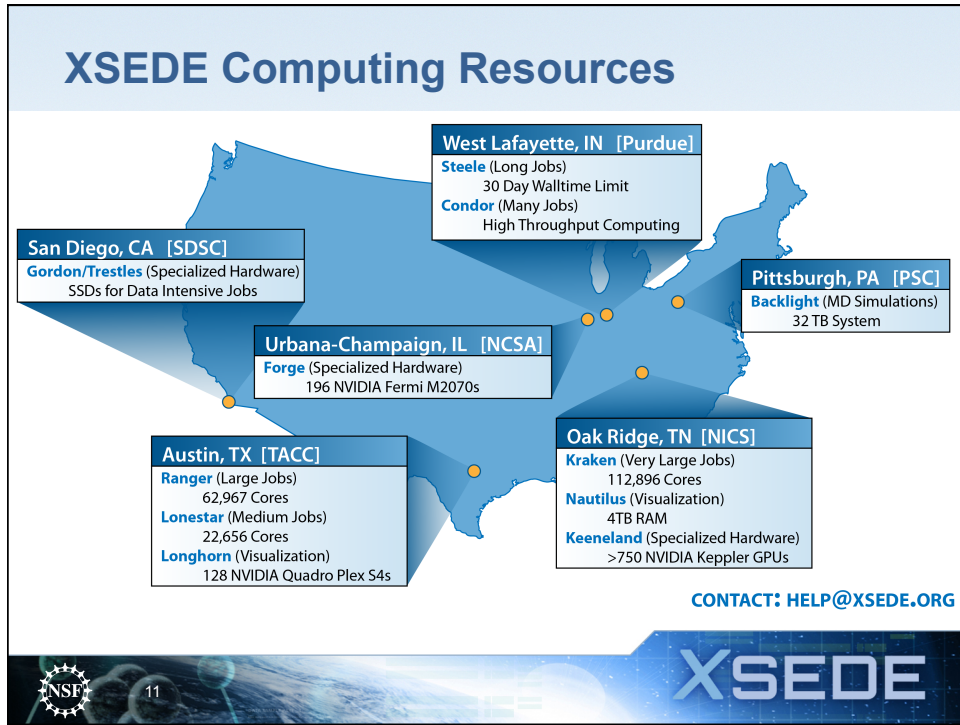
XSEDE Computing Resources

West Lafayette, IN [Purdue]
Steele (Long Jobs)
30 Day Walltime Limit
Condor (Many Jobs)
High Throughput Computing

San Diego, CA [SDSC]
Gordon/Trestles (Specialized Hardware)
SSDs for Data Intensive Jobs

Pittsburgh, PA [PSC]
Backlight (MD Simulations)
32 TB System

Urbana-Champaign, IL [NCSA]
Forge (Specialized Hardware)
196 NVIDIA Fermi M2070s

Austin, TX [TACC]
Ranger (Large Jobs)
62,967 Cores
Lonestar (Medium Jobs)
22,656 Cores
Longhorn (Visualization)
128 NVIDIA Quadro Plex S4s

Oak Ridge, TN [NICS]
Kraken (Very Large Jobs)
112,896 Cores
Nautilus (Visualization)
4TB RAM
Keeneland (Specialized Hardware)
>750 NVIDIA Keppler GPUs

CONTACT: HELP@XSEDE.ORG

NSF

11

XSEDE